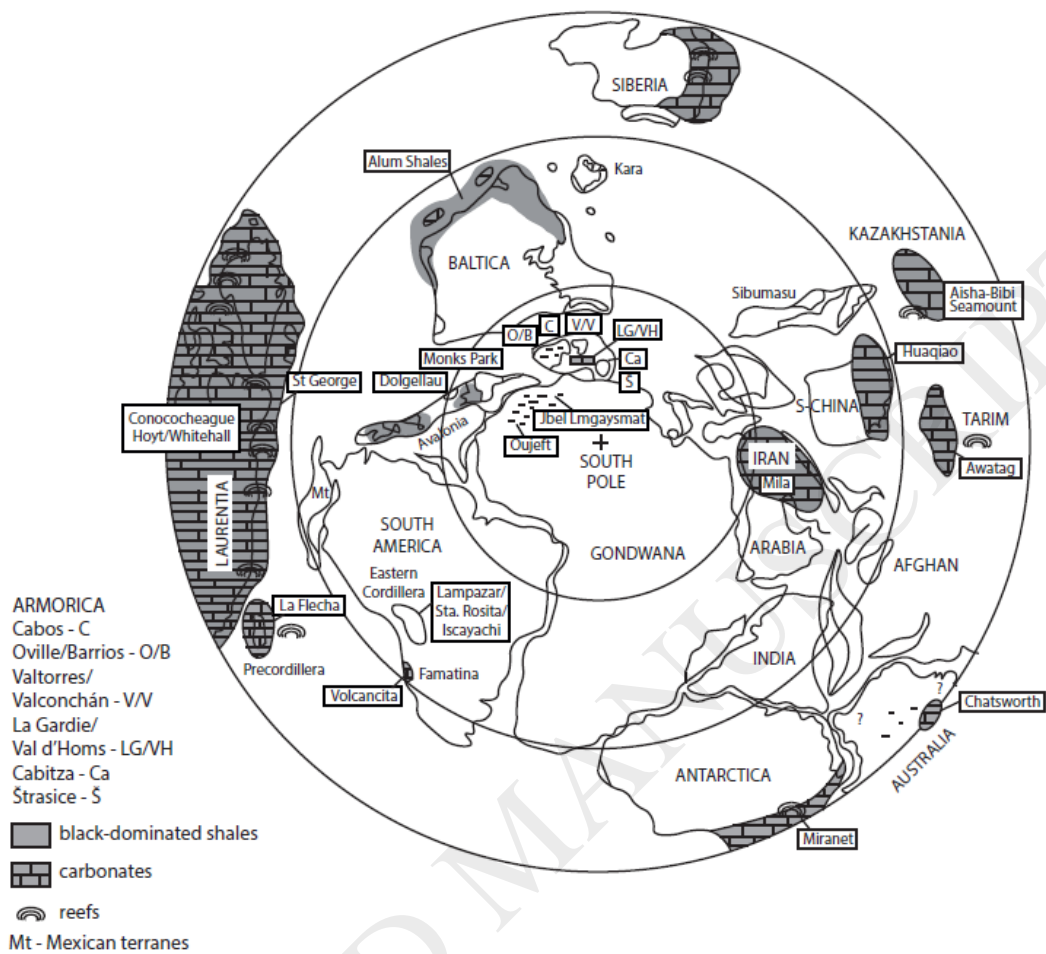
SIBERIA

Alum Shales

Kara

KAZAKHSTANIA

BALTICA

Sibumasu

Aisha-Bibi Seamount

O/B C V/V LG/VH

Monks Park

Ca

Š

Huaqiao

Dolgellau

St George

TARIM

S-CHINA

Conococheague Hoyt/Whitehall

Avalonia

Jbel Lmgaysmat

Oujeft

SOUTH POLE

IRAN

Awatag

Mila

Mt

LAURENTIA

SOUTH AMERICA

GONDWANA

ARABIA

AFGHAN

Eastern Cordillera

Lampazar/ Sta. Rosita/ Iscayachi

ARMORICA
Cabos - C
Oville/Barrios - O/B
Valtorres/ Valconchán - V/V
La Gardie/ Val d'Homs - LG/VH
Cabitza - Ca
Štrasice - Š

La Flecha

Precordillera

Famatina

INDIA

Volcancita

?

Chatsworth

?

AUSTRALIA

ANTARCTICA

Miranet

black-dominated shales

carbonates

reefs

Mt - Mexican terranes

ACCEPTED MANUSCRIPT